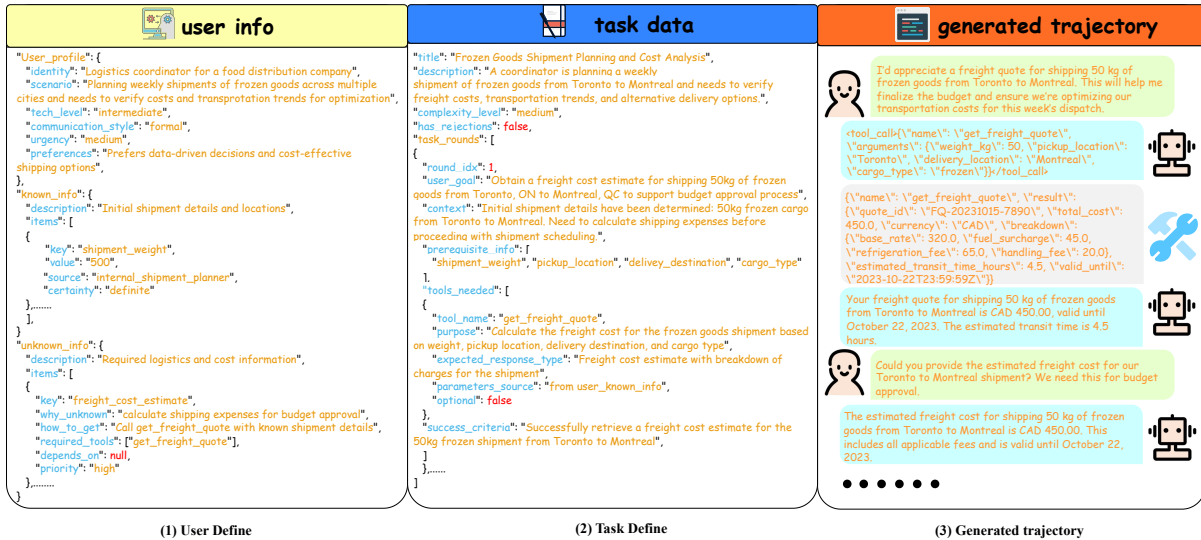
user info

"User_profile": {
"identity": "Logistics coordinator for a food distribution company",
"scenario": "Planning weekly shipments of frozen goods across multiple cities and needs to verify costs and transprotation trends for optimization",
"tech_level": "intermediate",
"communication_style": "formal",
"urgency": "medium",
"preferences": "Prefers data-driven decisions and cost-effective shipping options",
},
"known_info": {
"description": "Initial shipment details and locations",
"items": [
{
"key": "shipment_weight",
"value": "500",
"source": "internal_shipment_planner",
"certainty": "definite"
},.......
],
}
"unknown_info": {
"description": "Required logistics and cost information",
"items": [
{
"key": "freight_cost_estimate",
"why_unknown": "calculate shipping expenses for budget approval",
"how_to_get": "Call get_freight_quote with known shipment details",
"required_tools": ["get_freight_quote"],
"depends_on": null,
"priority": "high"
},........
}

task data

"title": "Frozen Goods Shipment Planning and Cost Analysis",
"description": "A coordinator is planning a weekly shipment of frozen goods from Toronto to Montreal and needs to verify freight costs, transportation trends, and alternative delivery options.",
"complexity_level": "medium",
"has_rejections": false,
"task_rounds": [
{
"round_idx": 1,
"user_goal": "Obtain a freight cost estimate for shipping 50kg of frozen goods from Toronto, ON to Montreal, QC to support budget approval process",
"context": "Initial shipment details have been determined: 50kg frozen cargo from Toronto to Montreal. Need to calculate shipping expenses before proceeding with shipment scheduling.",
"prerequisite_info": [
"shipment_weight", "pickup_location", "delivey_destination", "cargo_type"
],
"tools_needed": [
{
"tool_name": "get_freight_quote",
"purpose": "Calculate the freight cost for the frozen goods shipment based on weight, pickup location, delivery destination, and cargo type",
"expected_response_type": "Freight cost estimate with breakdown of charges for the shipment",
"parameters_source": "from user_known_info",
"optional": false
},
"success_criteria": "Successfully retrieve a freight cost estimate for the 50kg frozen shipment from Toronto to Montreal",
]
},......
]

generated trajectory

I'd appreciate a freight quote for shipping 50 kg of frozen goods from Toronto to Montreal. This will help me finalize the budget and ensure we're optimizing our transportation costs for this week's dispatch.

<tool_call>{\"name\": \"get_freight_quote\", \"arguments\": {\"weight_kg\": 50, \"pickup_location\": \"Toronto\", \"delivery_location\": \"Montreal\", \"cargo_type\": \"frozen\"}}</tool_call>

{\"name\": \"get_freight_quote\", \"result\": {\"quote_id\": \"FQ-20231015-7890\", \"total_cost\": 450.0, \"currency\": \"CAD\", \"breakdown\": {\"base_rate\": 320.0, \"fuel_surcharge\": 45.0, \"refrigeration_fee\": 65.0, \"handling_fee\": 20.0}, \"estimated_transit_time_hours\": 4.5, \"valid_until\": \"2023-10-22T23:59:59Z\"}}

Your freight quote for shipping 50 kg of frozen goods from Toronto to Montreal is CAD 450.00, valid until October 22, 2023. The estimated transit time is 4.5 hours.

Could you provide the estimated freight cost for our Toronto to Montreal shipment? We need this for budget approval.

The estimated freight cost for shipping 50 kg of frozen goods from Toronto to Montreal is CAD 450.00. This includes all applicable fees and is valid until October 22, 2023.

● ● ● ● ● ●

(1) User Define

(2) Task Define

(3) Generated trajectory